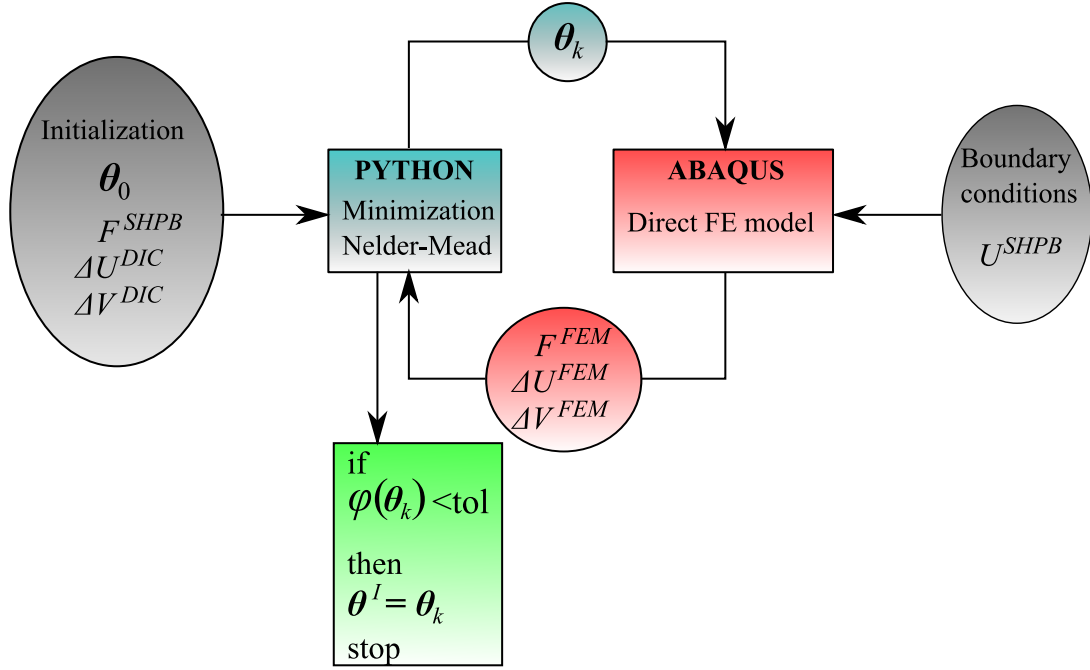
$\boldsymbol{\theta}_k$

Initialization
$\boldsymbol{\theta}_0$
$F^{SHPB}$
$\Delta U^{DIC}$
$\Delta V^{DIC}$

**PYTHON**
Minimization
Nelder-Mead

**ABAQUS**
Direct FE model

Boundary conditions
$U^{SHPB}$

$F^{FEM}$
$\Delta U^{FEM}$
$\Delta V^{FEM}$

if
$\varphi(\boldsymbol{\theta}_k)$ <tol
then
$\boldsymbol{\theta}^I = \boldsymbol{\theta}_k$
stop